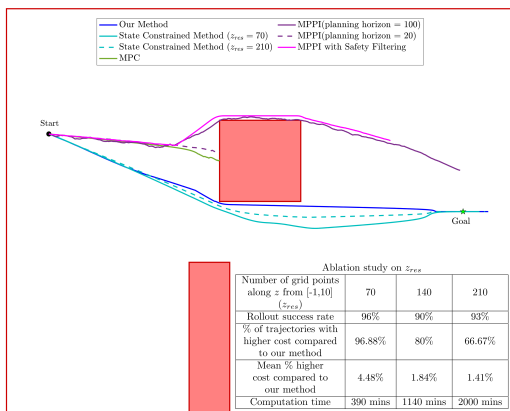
Our Method
State Constrained Method ($z_{res} = 70$)
State Constrained Method ($z_{res} = 210$)
MPC
MPPI(planning horizon = 100)
MPPI(planning horizon = 20)
MPPI with Safety Filtering

Start

Goal

Ablation study on $z_{res}$

| Number of grid points along $z$ from [-1,10] ($z_{res}$) | 70 | 140 | 210 |
|---|---|---|---|
| Rollout success rate | 96% | 90% | 93% |
| % of trajectories with higher cost compared to our method | 96.88% | 80% | 66.67% |
| Mean % higher cost compared to our method | 4.48% | 1.84% | 1.41% |
| Computation time | 390 mins | 1140 mins | 2000 mins |